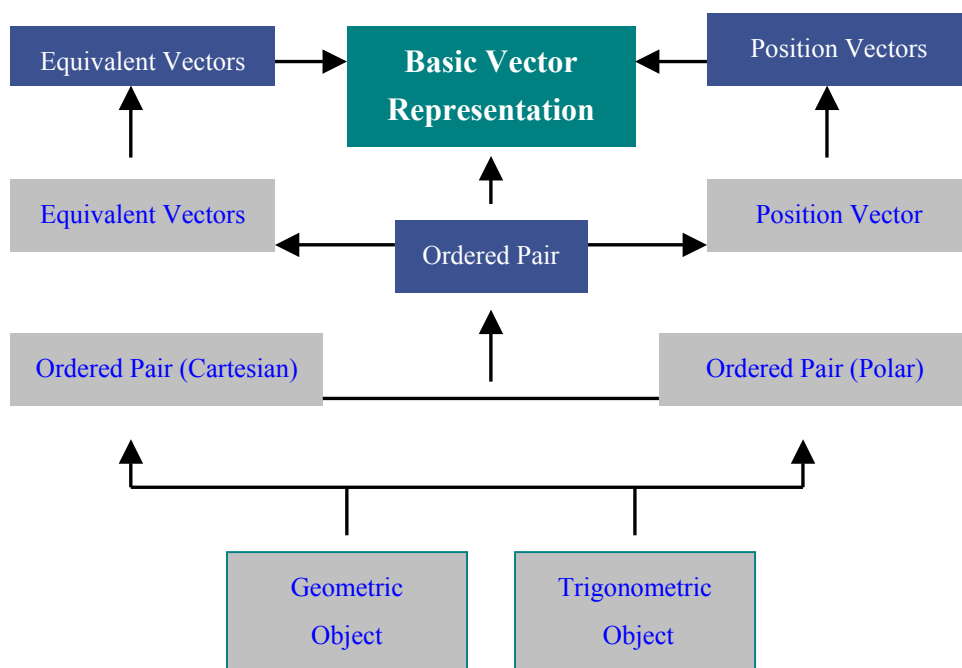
Equivalent Vectors

Basic Vector Representation

Position Vectors

Equivalent Vectors

Ordered Pair

Position Vector

Ordered Pair (Cartesian)

Ordered Pair (Polar)

Geometric Object

Trigonometric Object